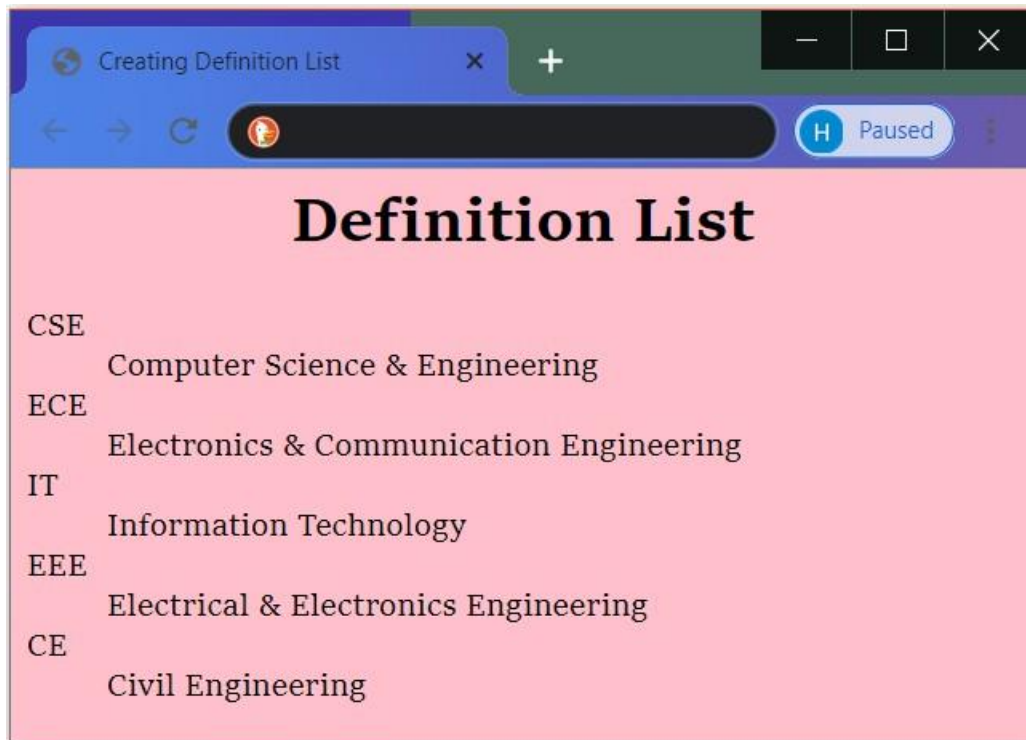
Creating Definition List

H Paused

# Definition List

CSE
Computer Science & Engineering
ECE
Electronics & Communication Engineering
IT
Information Technology
EEE
Electrical & Electronics Engineering
CE
Civil Engineering